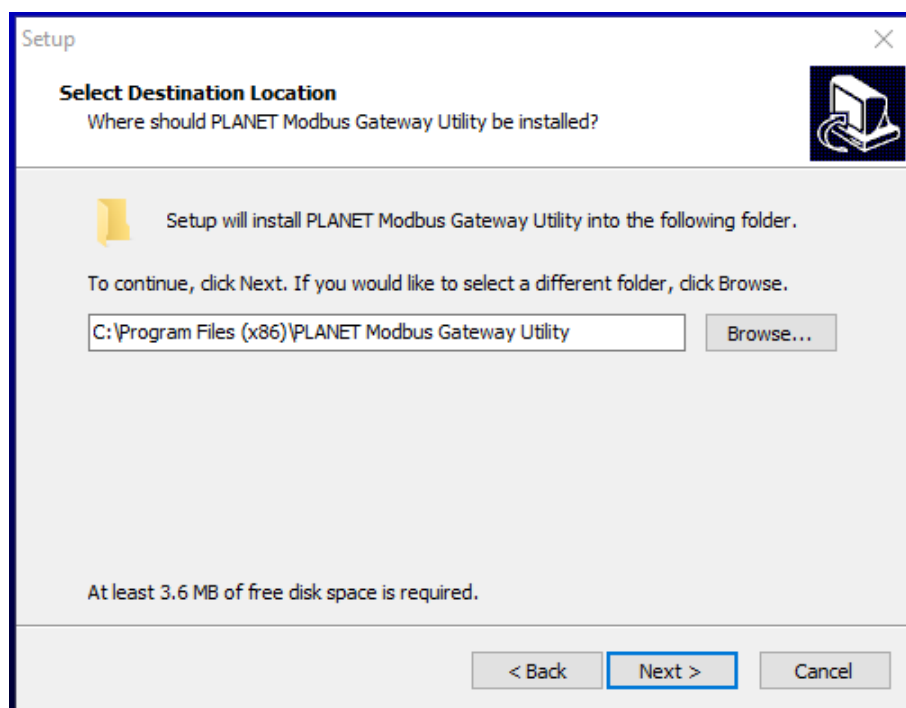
Setup

Select Destination Location
Where should PLANET Modbus Gateway Utility be installed?

Setup will install PLANET Modbus Gateway Utility into the following folder.

To continue, click Next. If you would like to select a different folder, click Browse.

C:\Program Files (x86)\PLANET Modbus Gateway Utility

Browse...

At least 3.6 MB of free disk space is required.

< Back

Next >

Cancel